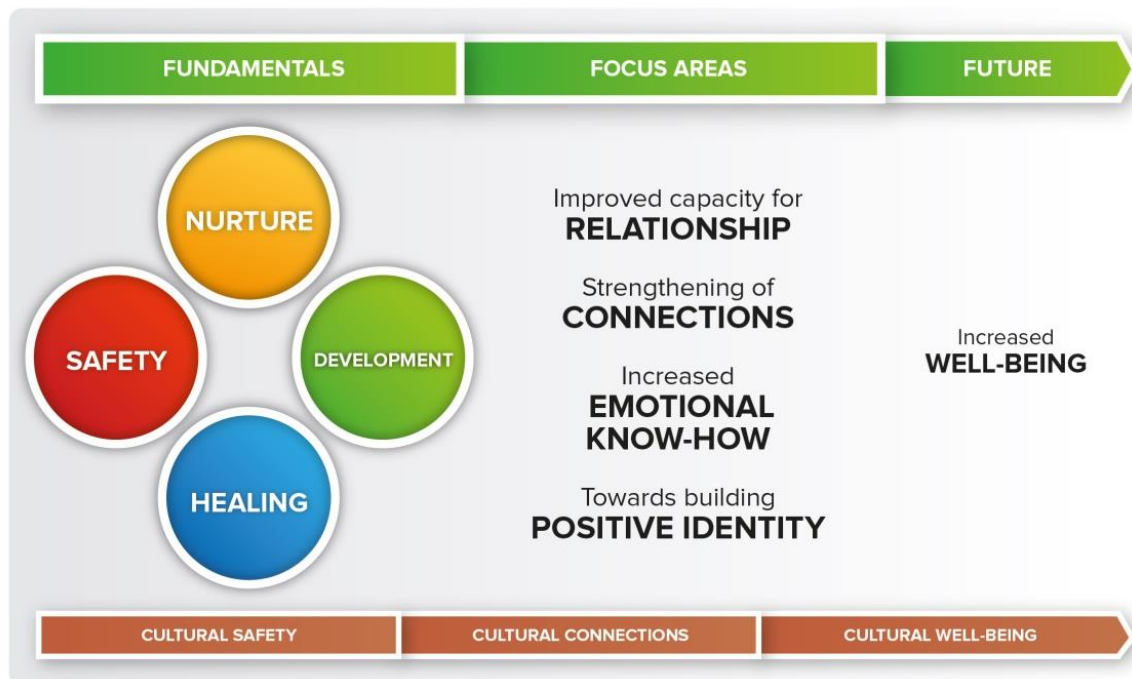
FUNDAMENTALS

FOCUS AREAS

FUTURE

NURTURE

SAFETY

DEVELOPMENT

HEALING

Improved capacity for
RELATIONSHIP

Strengthening of
CONNECTIONS

Increased
EMOTIONAL KNOW-HOW

Towards building
POSITIVE IDENTITY

Increased
WELL-BEING

CULTURAL SAFETY

CULTURAL CONNECTIONS

CULTURAL WELL-BEING